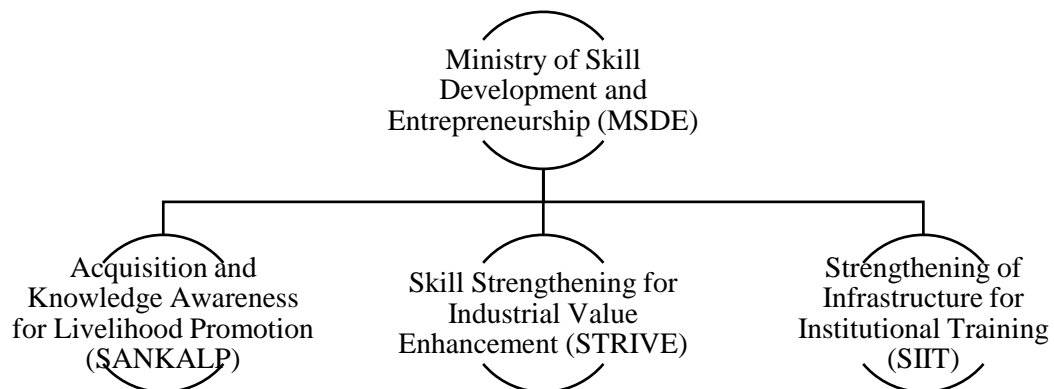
Ministry of Skill Development and Entrepreneurship (MSDE)

Acquisition and Knowledge Awareness for Livelihood Promotion (SANKALP)

Skill Strengthening for Industrial Value Enhancement (STRIVE)

Strengthening of Infrastructure for Institutional Training (SIIT)